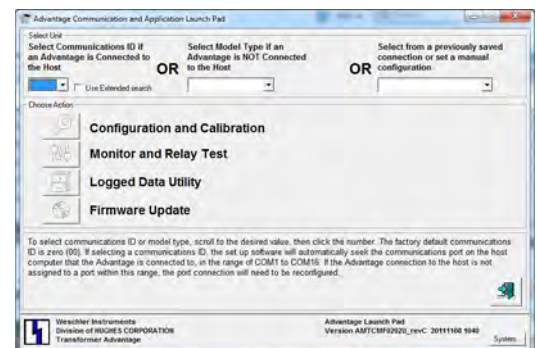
Advantage Communication and Application Launch Pad

Select Unit

Select Communications ID if an Advantage is Connected to the Host

Use Extended search

OR

Select Model Type if an Advantage is NOT Connected to the Host

OR

Select from a previously saved connection or set a manual configuration

Choose Action

Configuration and Calibration

Monitor and Relay Test

Logged Data Utility

Firmware Update

To select communications ID or model type, scroll to the desired value, then click the number. The factory default communications ID is zero (00). If selecting a communications ID, the set up software will automatically seek the communications port on the host computer that the Advantage is connected to, in the range of COM1 to COM16. If the Advantage connection to the host is not assigned to a port within this range, the port connection will need to be reconfigured.

Weschler Instruments
Division of HUGHES CORPORATION
Transformer Advantage

Advantage Launch Pad
Version AMTCMF02020_revC: 20111108 1040

System